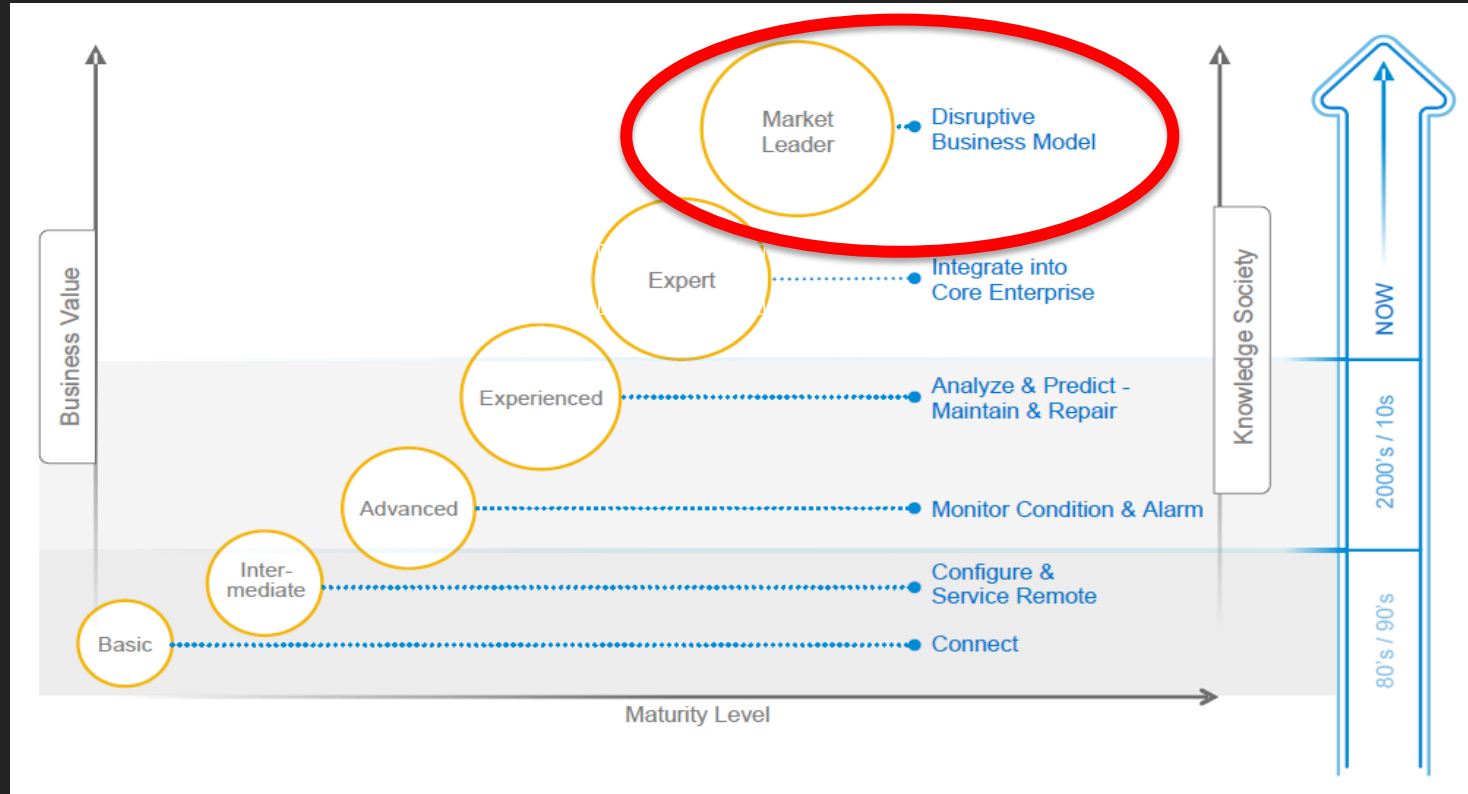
Business Value

Market Leader
Disruptive Business Model

Expert
Integrate into Core Enterprise

Experienced
Analyze & Predict - Maintain & Repair

Advanced
Monitor Condition & Alarm

Inter-mediate
Configure & Service Remote

Basic
Connect

Maturity Level

Knowledge Society

NOW
2000's / 10s
80's / 90's